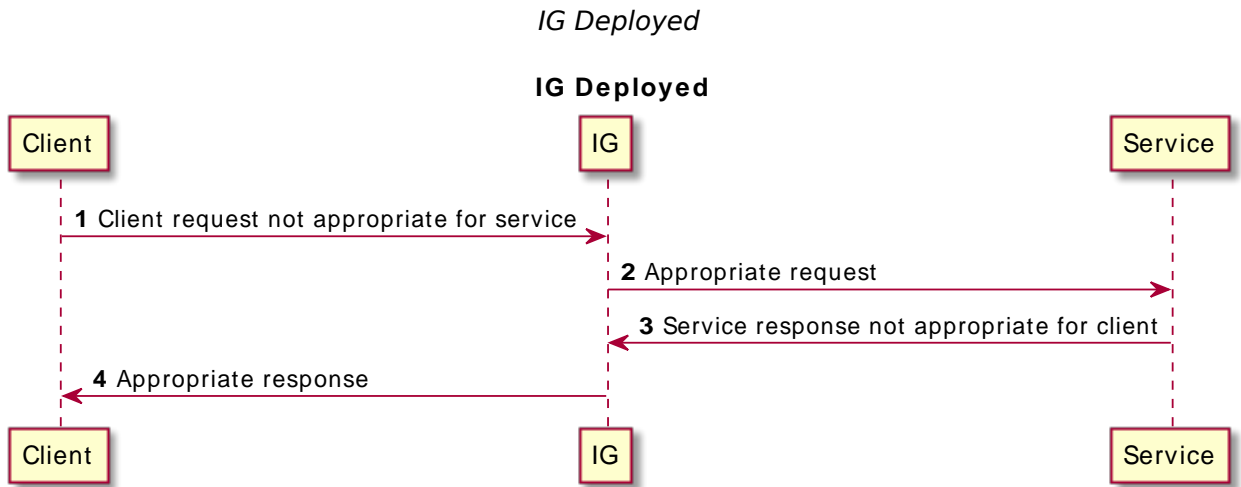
IG Deployed

IG Deployed

Client

IG

Service

1 Client request not appropriate for service

2 Appropriate request

3 Service response not appropriate for client

4 Appropriate response

Client

IG

Service